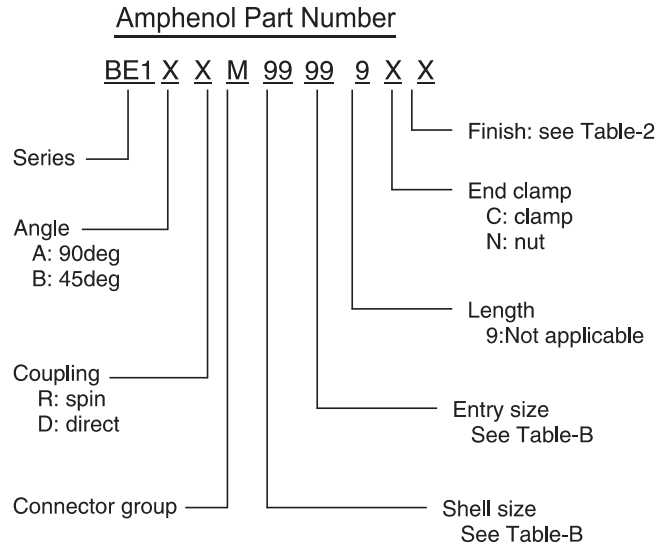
Amphenol Part Number

BE1 X X M 99 99 9 X X

Finish: see Table-2

Series

End clamp
C: clamp
N: nut

Angle
A: 90deg
B: 45deg

Length
9:Not applicable

Coupling
R: spin
D: direct

Entry size
See Table-B

Connector group

Shell size
See Table-B